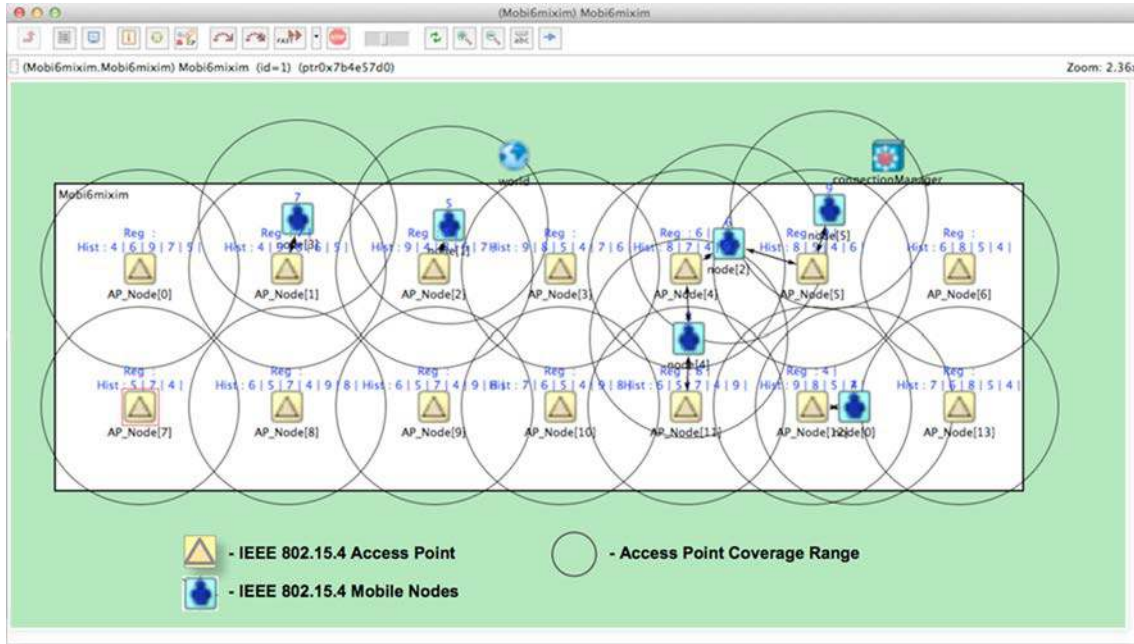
(Mobi6mixim) Mobi6mixim

(Mobi6mixim.Mobi6mixim) Mobi6mixim (id=1) (ptr0x7b4e57d0)

Zoom: 2.36

world

connectionManager

Mobi6mixim

Reg :
Hist : 4 | 6 | 9 | 7 | 5 |
AP_Node[0]

7
Reg :
Hist : 4 | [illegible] | 6 | 5 |
node[3]
AP_Node[1]

5
Reg :
Hist : 9 | 4 | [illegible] | 7
node[1]
AP_Node[2]

Reg :
Hist : 9 | 8 | 5 | 4 | 7 | 6 |
AP_Node[3]

6
Reg : 6 |
Hist : 8 | 7 | 4 |
node[2]
AP_Node[4]

9
Reg
node[5]
Hist : 8 | 9 | 4 | 6 |
AP_Node[5]

Reg :
Hist : 6 | 8 | 5 | 4 |
AP_Node[6]

node[4]

Reg :
Hist : 5 | 7 | 4 |
AP_Node[7]

Reg :
Hist : 6 | 5 | 7 | 4 | 9 | 8 |
AP_Node[8]

Reg :
Hist : 6 | 5 | 7 | 4 | 9 | 8 |
AP_Node[9]

Reg :
Hist : 7 | 6 | 5 | 4 | 9 | 8 |
AP_Node[10]

Reg : 8 |
Hist : 6 | 5 | 7 | 4 | 9 |
AP_Node[11]

Reg : 4 |
Hist : 9 | 8 | 5 | 7
AP_Node[12]
node[0]

Reg :
Hist : 7 | 6 | 8 | 5 | 4 |
AP_Node[13]

- IEEE 802.15.4 Access Point
- Access Point Coverage Range
- IEEE 802.15.4 Mobile Nodes